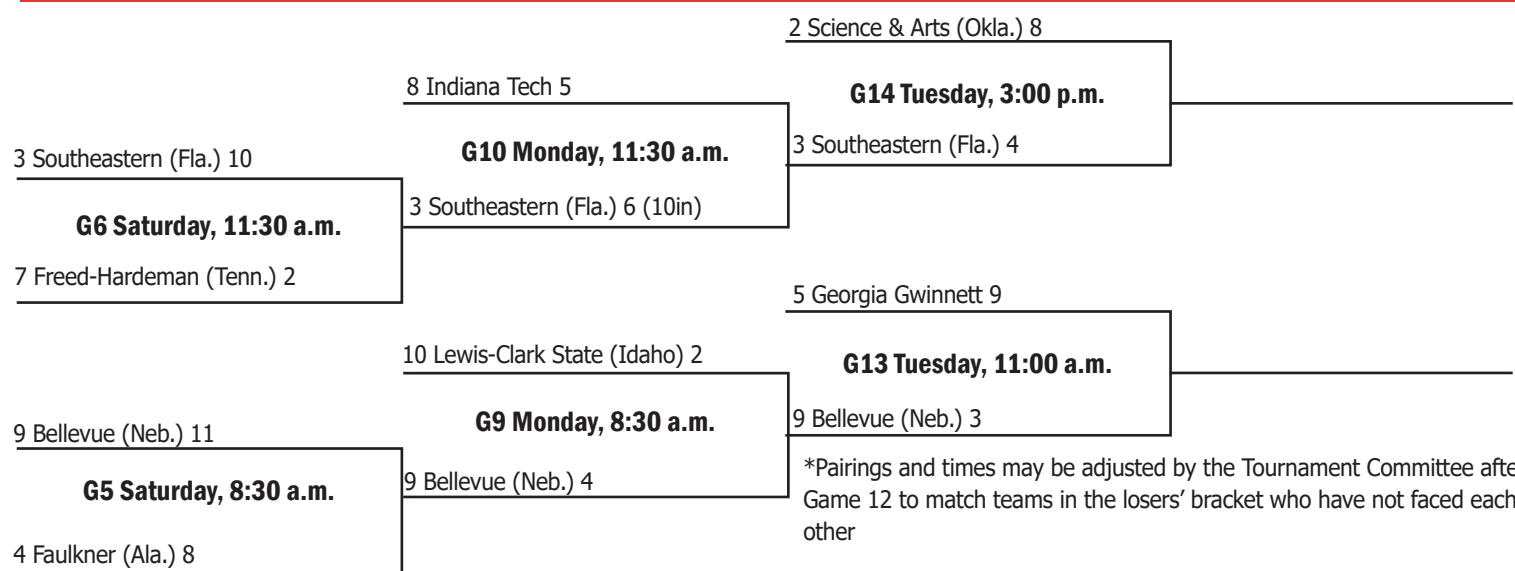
2 Science & Arts (Okla.) 8

G14 Tuesday, 3:00 p.m.

3 Southeastern (Fla.) 4

8 Indiana Tech 5

G10 Monday, 11:30 a.m.

3 Southeastern (Fla.) 6 (10in)

3 Southeastern (Fla.) 10

G6 Saturday, 11:30 a.m.

7 Freed-Hardeman (Tenn.) 2

5 Georgia Gwinnett 9

G13 Tuesday, 11:00 a.m.

9 Bellevue (Neb.) 3

10 Lewis-Clark State (Idaho) 2

G9 Monday, 8:30 a.m.

9 Bellevue (Neb.) 4

9 Bellevue (Neb.) 11

G5 Saturday, 8:30 a.m.

4 Faulkner (Ala.) 8

*Pairings and times may be adjusted by the Tournament Committee afte Game 12 to match teams in the losers' bracket who have not faced each other